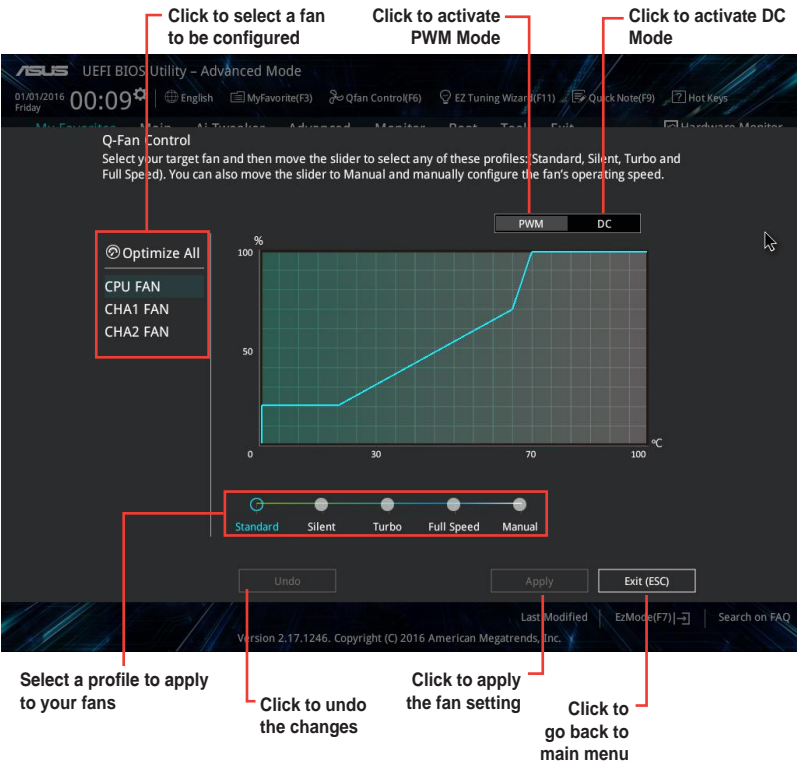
Click to select a fan to be configured

Click to activate PWM Mode

Click to activate DC Mode

UEFI BIOS Utility – Advanced Mode

01/01/2016 Friday 00:09

English MyFavorite(F3) Qfan Control(F6) EZ Tuning Wizard(F11) Quick Note(F9) Hot Keys

Q-Fan Control

Select your target fan and then move the slider to select any of these profiles: Standard, Silent, Turbo and Full Speed). You can also move the slider to Manual and manually configure the fan's operating speed.

PWM DC

Optimize All

CPU FAN

CHA1 FAN

CHA2 FAN

%

100

50

0

30

70

100

°C

Standard Silent Turbo Full Speed Manual

Undo

Apply

Exit (ESC)

Last Modified | EzMode(F7)| | Search on FAQ

Version 2.17.1246. Copyright (C) 2016 American Megatrends, Inc.

Select a profile to apply to your fans

Click to undo the changes

Click to apply the fan setting

Click to go back to main menu